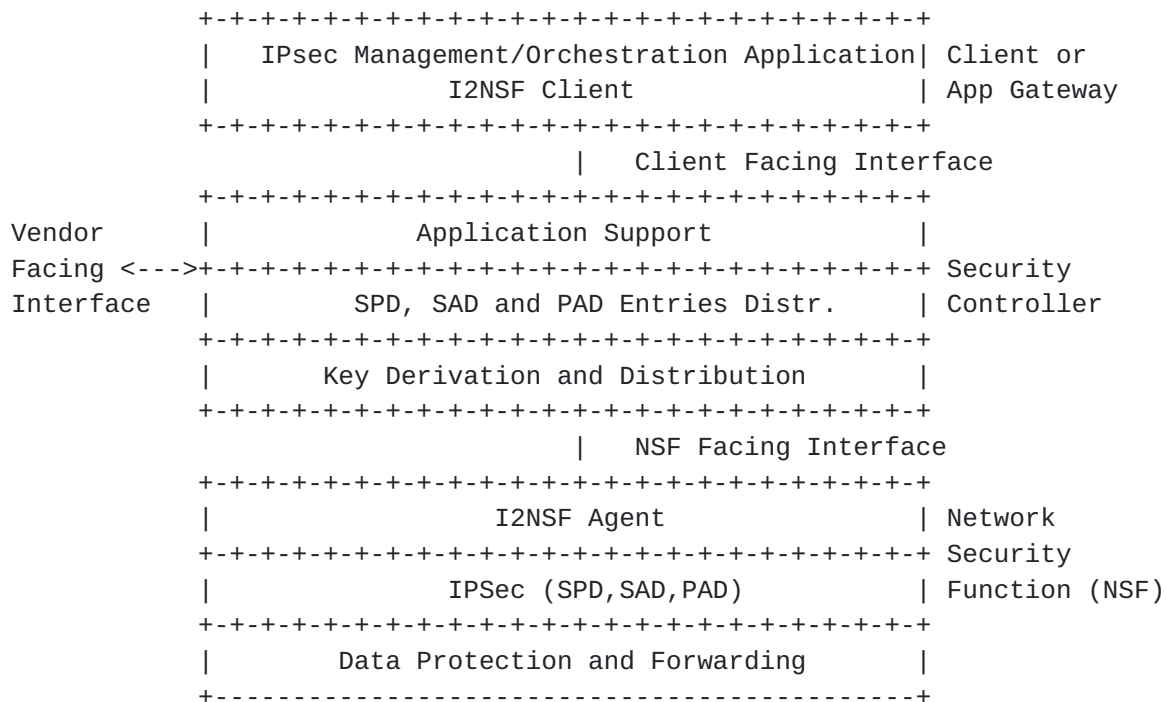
+-+-+-+-+-+-+-+-+-+-+-+-+-+-+-+-+-+-+-+-+-+-+-+
|   IPsec Management/Orchestration Application| Client or
|               I2NSF Client                  | App Gateway
+-+-+-+-+-+-+-+-+-+-+-+-+-+-+-+-+-+-+-+-+-+-+-+
                      |  Client Facing Interface
+-+-+-+-+-+-+-+-+-+-+-+-+-+-+-+-+-+-+-+-+-+-+-+
Vendor        |          Application Support            |
Facing <--->+-+-+-+-+-+-+-+-+-+-+-+-+-+-+-+-+-+-+-+-+-+-+-+ Security
Interface     |     SPD, SAD and PAD Entries Distr.     | Controller
+-+-+-+-+-+-+-+-+-+-+-+-+-+-+-+-+-+-+-+-+-+-+-+
|       Key Derivation and Distribution       |
+-+-+-+-+-+-+-+-+-+-+-+-+-+-+-+-+-+-+-+-+-+-+-+
                      |  NSF Facing Interface
+-+-+-+-+-+-+-+-+-+-+-+-+-+-+-+-+-+-+-+-+-+-+-+
|                 I2NSF Agent                 | Network
+-+-+-+-+-+-+-+-+-+-+-+-+-+-+-+-+-+-+-+-+-+-+-+ Security
|             IPSec (SPD,SAD,PAD)             | Function (NSF)
+-+-+-+-+-+-+-+-+-+-+-+-+-+-+-+-+-+-+-+-+-+-+-+
|       Data Protection and Forwarding        |
+---------------------------------------------+